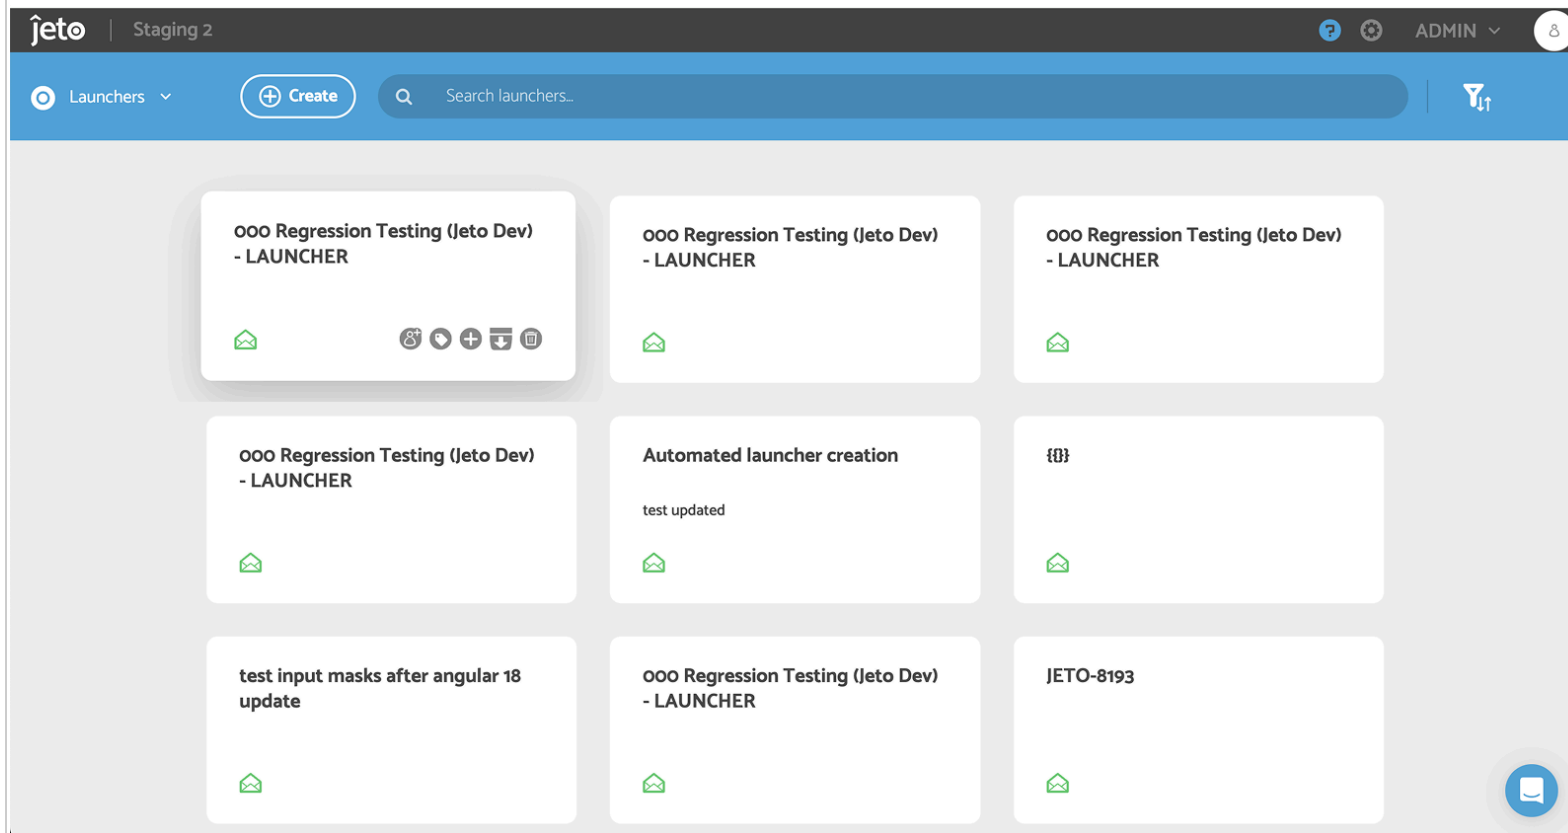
jeto | Staging 2

ADMIN

Launchers

Create

Search launchers...

000 Regression Testing (Jeto Dev) - LAUNCHER

000 Regression Testing (Jeto Dev) - LAUNCHER

000 Regression Testing (Jeto Dev) - LAUNCHER

000 Regression Testing (Jeto Dev) - LAUNCHER

Automated launcher creation

test updated

{{}}

test input masks after angular 18 update

000 Regression Testing (Jeto Dev) - LAUNCHER

JETO-8193